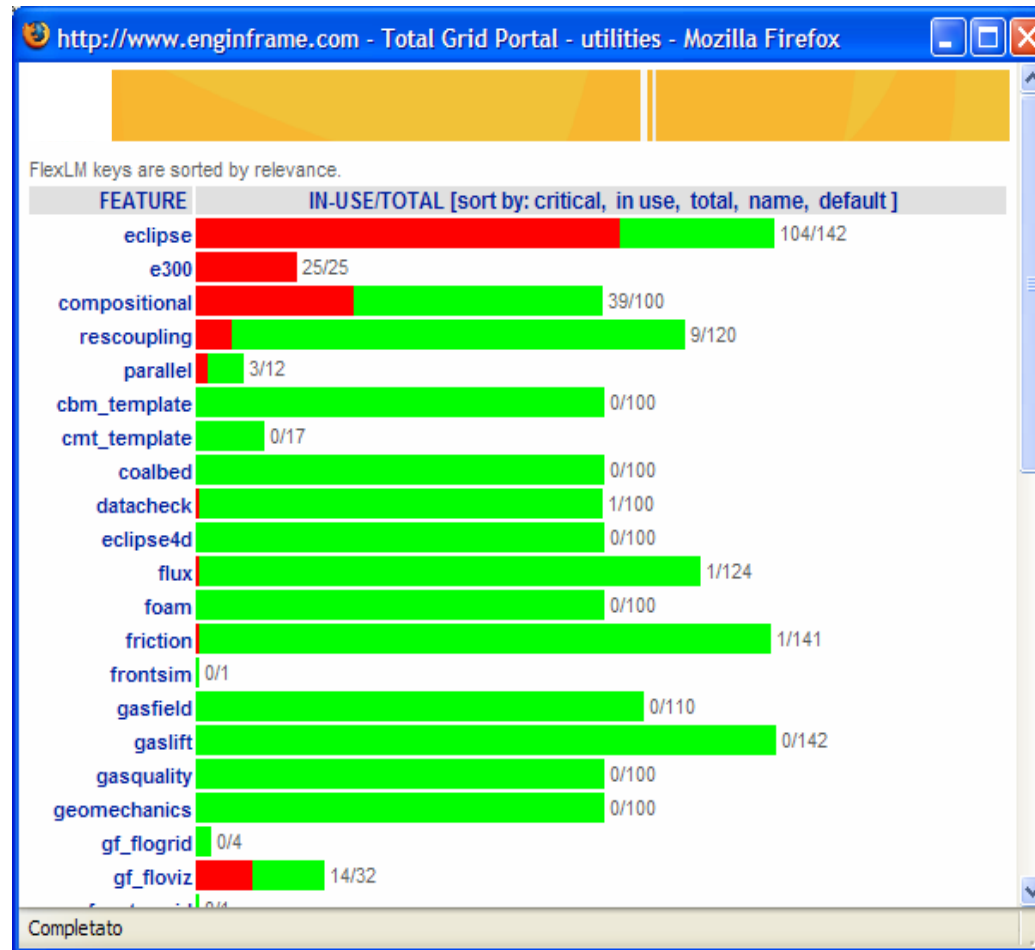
http://www.enginframe.com - Total Grid Portal - utilities - Mozilla Firefox

FlexLM keys are sorted by relevance.

| FEATURE | IN-USE/TOTAL [sort by: critical, in use, total, name, default ] |
|---|---|
| eclipse | 104/142 |
| e300 | 25/25 |
| compositional | 39/100 |
| rescoupling | 9/120 |
| parallel | 3/12 |
| cbm_template | 0/100 |
| cmt_template | 0/17 |
| coalbed | 0/100 |
| datacheck | 1/100 |
| eclipse4d | 0/100 |
| flux | 1/124 |
| foam | 0/100 |
| friction | 1/141 |
| frontsim | 0/1 |
| gasfield | 0/110 |
| gaslift | 0/142 |
| gasquality | 0/100 |
| geomechanics | 0/100 |
| gf_flogrid | 0/4 |
| gf_floviz | 14/32 |
| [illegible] | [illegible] |

Completato